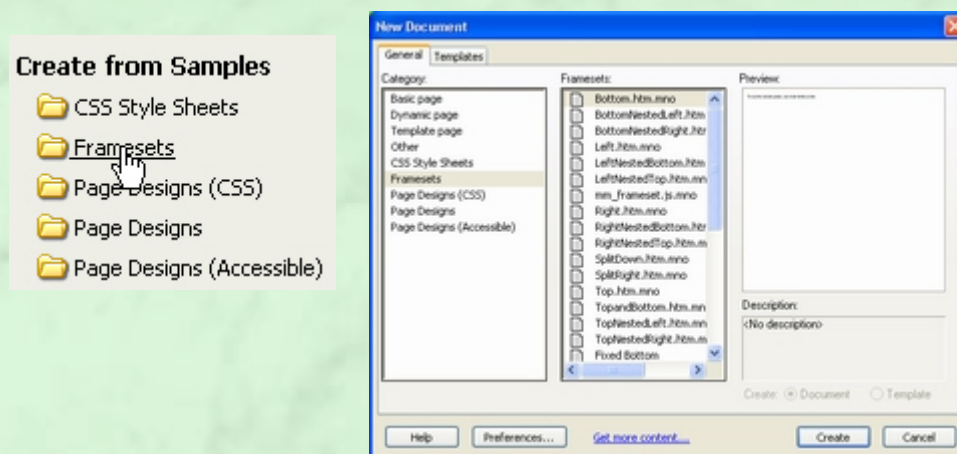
Create from Samples
CSS Style Sheets
Framesets
Page Designs (CSS)
Page Designs
Page Designs (Accessible)

New Document
General
Templates
Category:
Basic page
Dynamic page
Template page
Other
CSS Style Sheets
Framesets
Page Designs (CSS)
Page Designs
Page Designs (Accessible)

Framesets:
Bottom.htm.mno
BottomNestedLeft.htm
BottomNestedRight.htr
Left.htm.mno
LeftNestedBottom.htm
LeftNestedTop.htm.mn
mm_frameset.js.mno
Right.htm.mno
RightNestedBottom.htr
RightNestedTop.htm.m
SplitDown.htm.mno
SplitRight.htm.mno
Top.htm.mno
TopandBottom.htm.mn
TopNestedLeft.htm.mn
TopNestedRight.htm.m
Fixed Bottom

Preview:
Description:
<No description>
Create: Document Template

Help
Preferences...
Get more content...
Create
Cancel